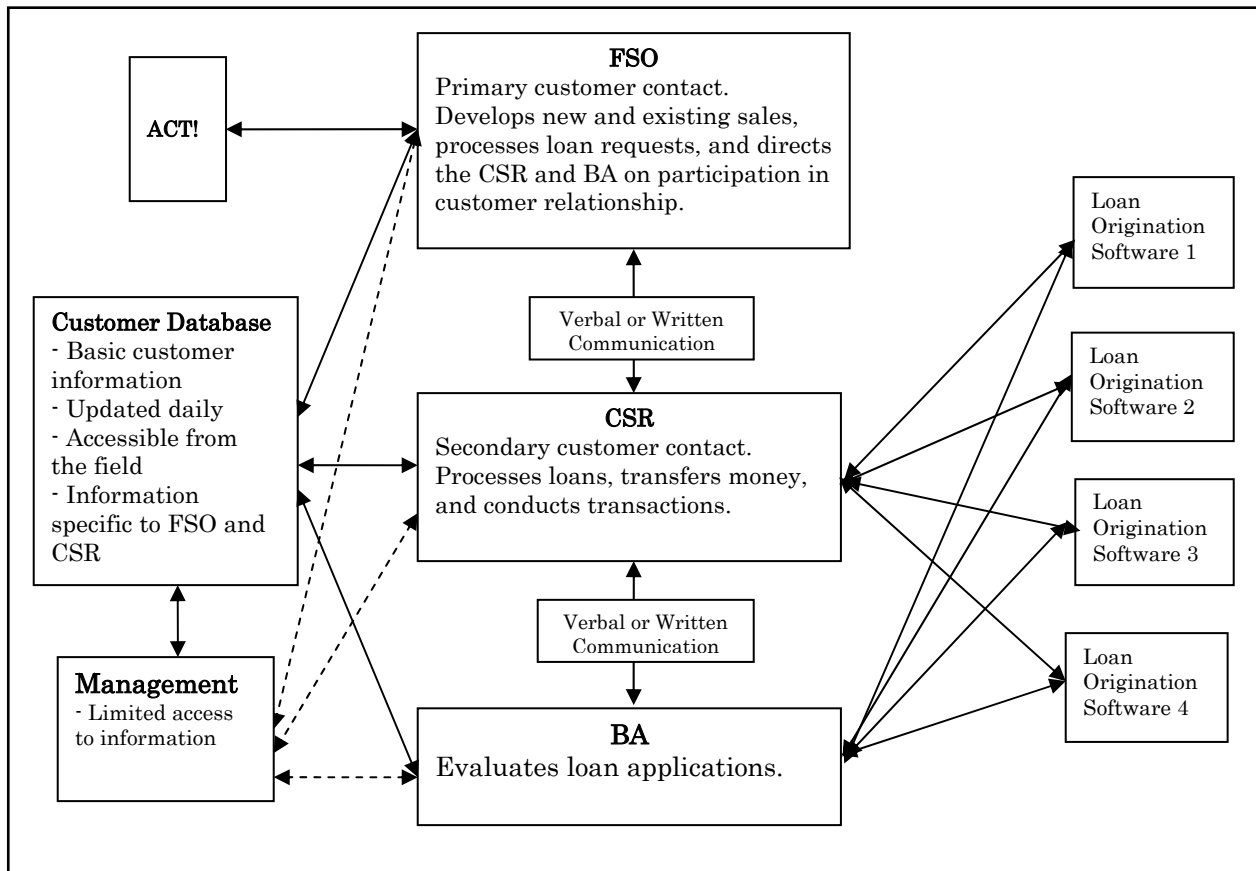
ACT!

FSO
Primary customer contact. Develops new and existing sales, processes loan requests, and directs the CSR and BA on participation in customer relationship.

Loan Origination Software 1

Customer Database
- Basic customer information
- Updated daily
- Accessible from the field
- Information specific to FSO and CSR

Verbal or Written Communication

Loan Origination Software 2

CSR
Secondary customer contact. Processes loans, transfers money, and conducts transactions.

Loan Origination Software 3

Verbal or Written Communication

Loan Origination Software 4

Management
- Limited access to information

BA
Evaluates loan applications.